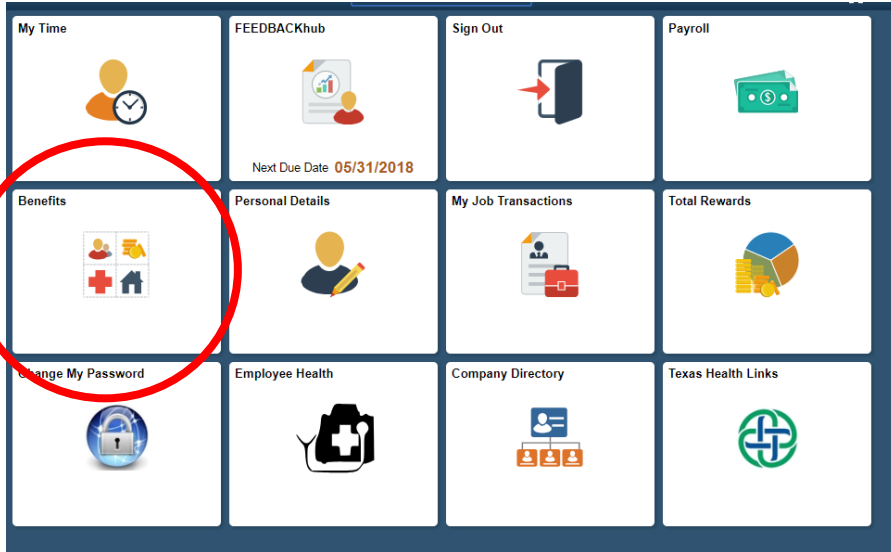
My Time

FEEDBACKhub

Next Due Date 05/31/2018

Sign Out

Payroll

Benefits

Personal Details

My Job Transactions

Total Rewards

Change My Password

Employee Health

Company Directory

Texas Health Links